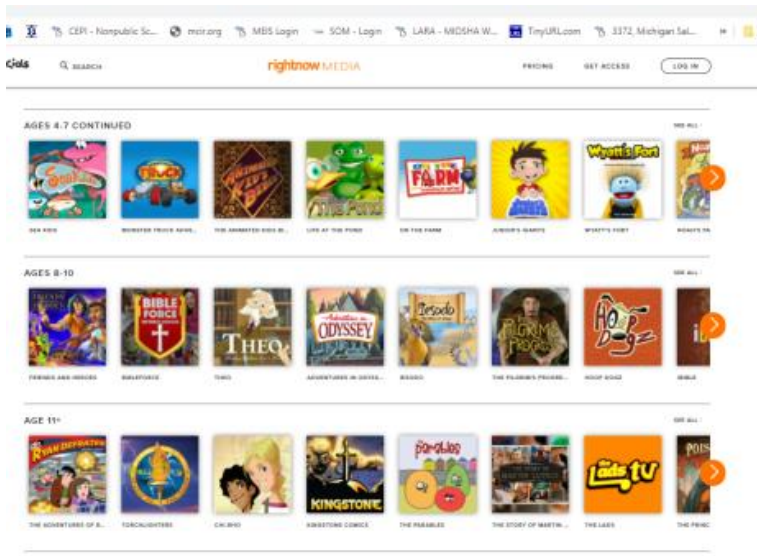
CEPI - Nonpublic Sc... mcir.org MEIS Login SOM - Login LARA - MIDSHA W... TinyURL.com 3372, Michigan Sal...

cials SEARCH rightnow MEDIA PRICING GET ACCESS LOG IN

AGES 4-7 CONTINUED SEE ALL

SEA KIDS MONSTER TRUCK ADVE... THE ANIMATED KIDS BI... LIFE AT THE POND ON THE FARM JUNIOR'S GIANTS WYATT'S FORT NOAH'S PA...

AGES 8-10 SEE ALL

FRIENDS AND HEROES BIBLEFORCE THEO ADVENTURES IN ODYSS... IESODO THE PILGRIM'S PROGRE... HOOP DOGZ IBIBLE

AGE 11+ SEE ALL

THE ADVENTURES OF R... TORCHLIGHTERS CHI RHO KINGSTONE COMICS THE PARABLES THE STORY OF MARTIN... THE LADS THE PRINC...